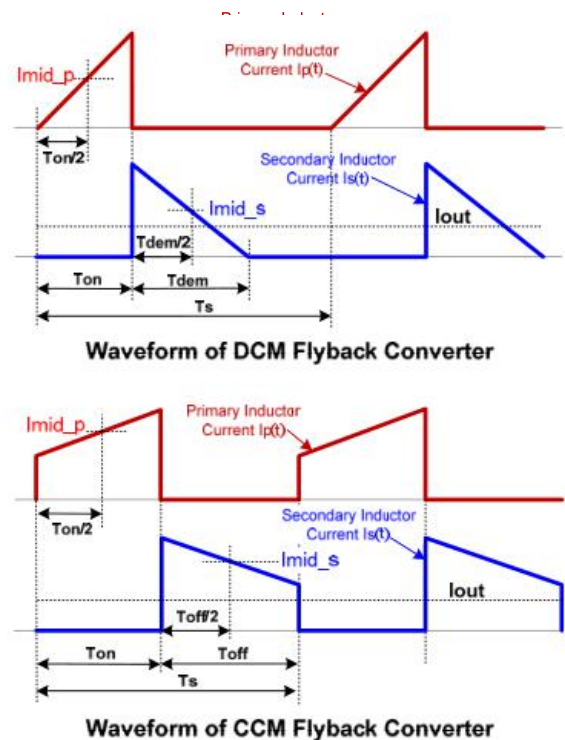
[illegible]

Imid_p

Primary Inductor Current Ip(t)

Ton/2

Secondary Inductor Current Is(t)

Imid_s

Iout

Tdem/2

Ton

Tdem

Ts

Waveform of DCM Flyback Converter

Imid_p

Primary Inductor Current Ip(t)

Ton/2

Secondary Inductor Current Is(t)

Imid_s

Iout

Toff/2

Ton

Toff

Ts

Waveform of CCM Flyback Converter